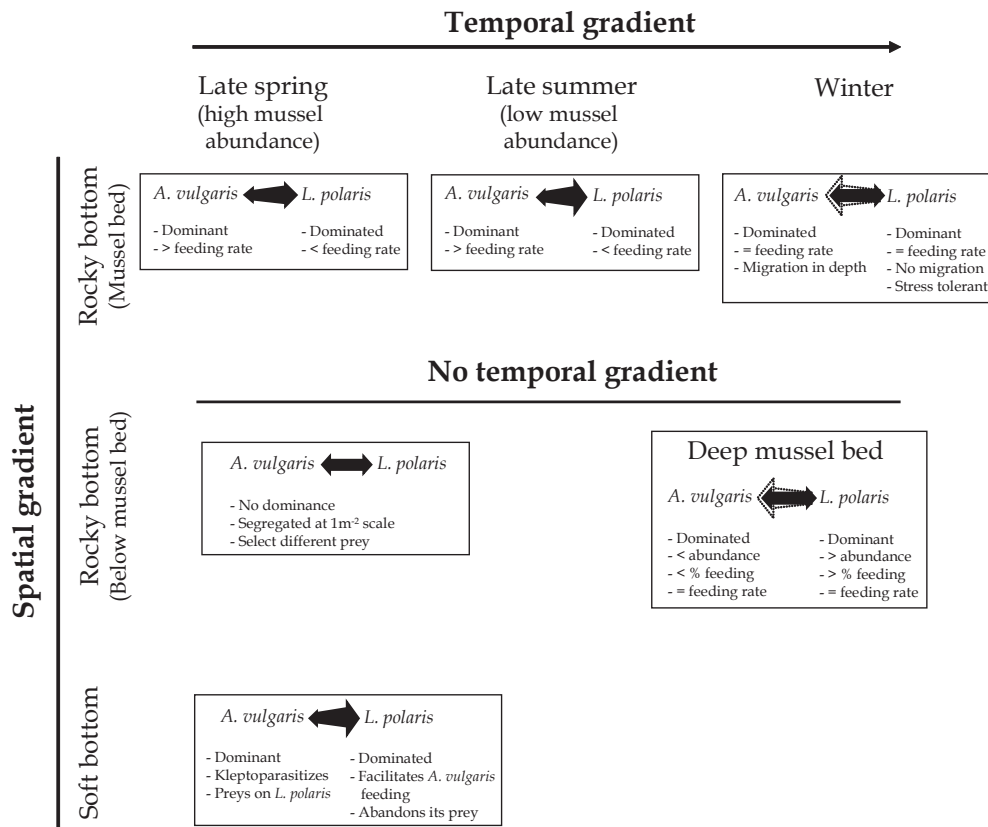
Temporal gradient

Late spring (high mussel abundance)

Late summer (low mussel abundance)

Winter

Rocky bottom (Mussel bed)

A. vulgaris L. polaris
- Dominant
- > feeding rate
- Dominated
- < feeding rate

A. vulgaris L. polaris
- Dominant
- > feeding rate
- Dominated
- < feeding rate

A. vulgaris L. polaris
- Dominated
- = feeding rate
- Migration in depth
- Dominant
- = feeding rate
- No migration
- Stress tolerant

No temporal gradient

Spatial gradient

Rocky bottom (Below mussel bed)

A. vulgaris L. polaris
- No dominance
- Segregated at 1m$^{-2}$ scale
- Select different prey

Deep mussel bed
A. vulgaris L. polaris
- Dominated
- < abundance
- < % feeding
- = feeding rate
- Dominant
- > abundance
- > % feeding
- = feeding rate

Soft bottom

A. vulgaris L. polaris
- Dominant
- Kleptoparasitizes
- Preys on L. polaris
- Dominated
- Facilitates A. vulgaris feeding
- Abandons its prey